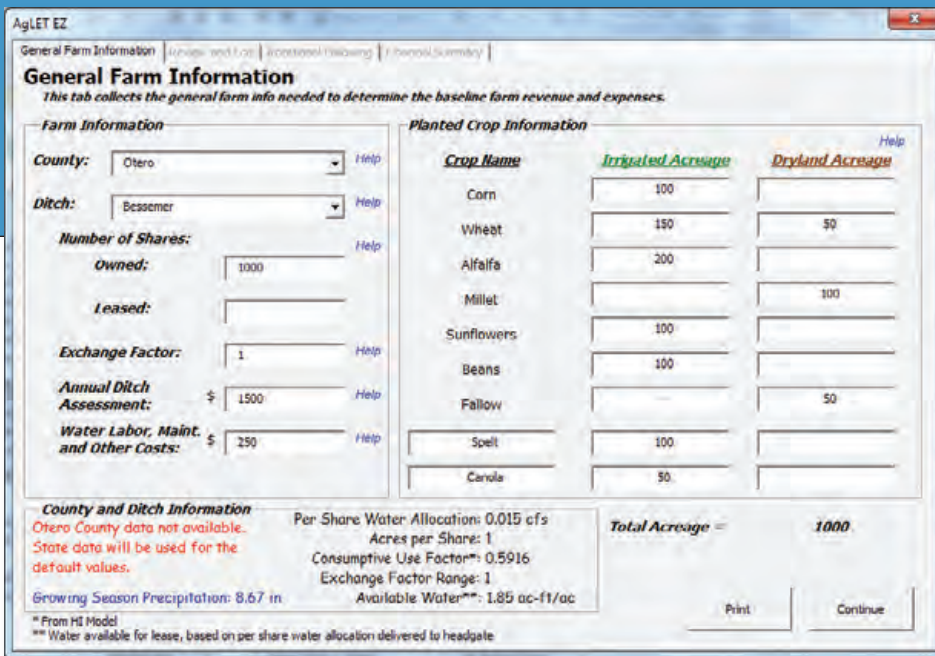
AgLET EZ

General Farm Information | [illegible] | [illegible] | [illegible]

General Farm Information

This tab collects the general farm info needed to determine the baseline farm revenue and expenses.

Farm Information

County: Otero Help

Ditch: Bessemer Help

Number of Shares: Help

Owned: 1000

Leased:

Exchange Factor: 1 Help

Annual Ditch Assessment: $ 1500 Help

Water Labor, Maint. and Other Costs: $ 250 Help

Planted Crop Information

Help

| Crop Name | Irrigated Acreage | Dryland Acreage |
|---|---|---|
| Corn | 100 | |
| Wheat | 150 | 50 |
| Alfalfa | 200 | |
| Millet | | 100 |
| Sunflowers | 100 | |
| Beans | 100 | |
| Fallow | --- | 50 |
| Spelt | 100 | |
| Canola | 50 | |

County and Ditch Information

Otero County data not available. State data will be used for the default values.

Growing Season Precipitation: 8.67 in

Per Share Water Allocation: 0.015 cfs
Acres per Share: 1
Consumptive Use Factor*: 0.5916
Exchange Factor Range: 1
Available Water**: 1.85 ac-ft/ac

Total Acreage = 1000

Print

Continue

* From HI Model
** Water available for lease, based on per share water allocation delivered to headgate